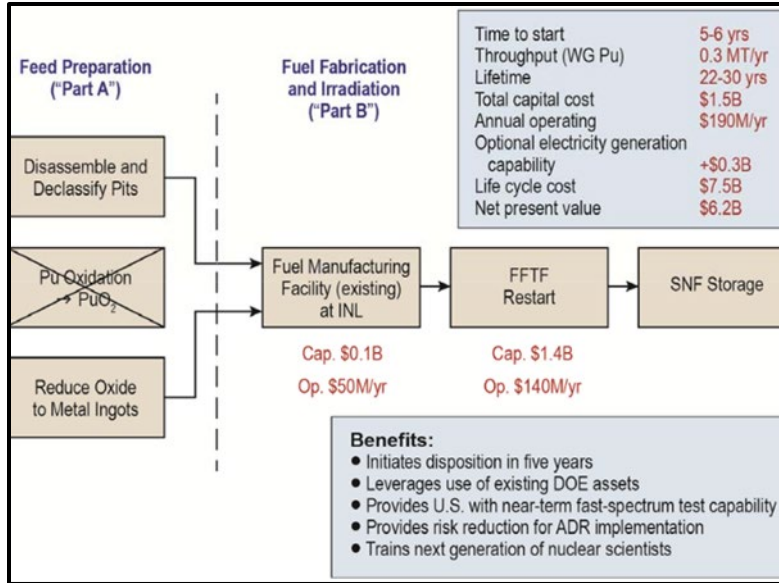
Feed Preparation
("Part A")

Fuel Fabrication and Irradiation
("Part B")

| | |
|---|---|
| Time to start | 5-6 yrs |
| Throughput (WG Pu) | 0.3 MT/yr |
| Lifetime | 22-30 yrs |
| Total capital cost | \$1.5B |
| Annual operating | \$190M/yr |
| Optional electricity generation capability | +\$0.3B |
| Life cycle cost | \$7.5B |
| Net present value | \$6.2B |

Disassemble and Declassify Pits

Pu Oxidation → $PuO_2$

Reduce Oxide to Metal Ingots

Fuel Manufacturing Facility (existing) at INL

FFTF Restart

SNF Storage

Cap. \$0.1B
Op. \$50M/yr

Cap. \$1.4B
Op. \$140M/yr

Benefits:
• Initiates disposition in five years
• Leverages use of existing DOE assets
• Provides U.S. with near-term fast-spectrum test capability
• Provides risk reduction for ADR implementation
• Trains next generation of nuclear scientists